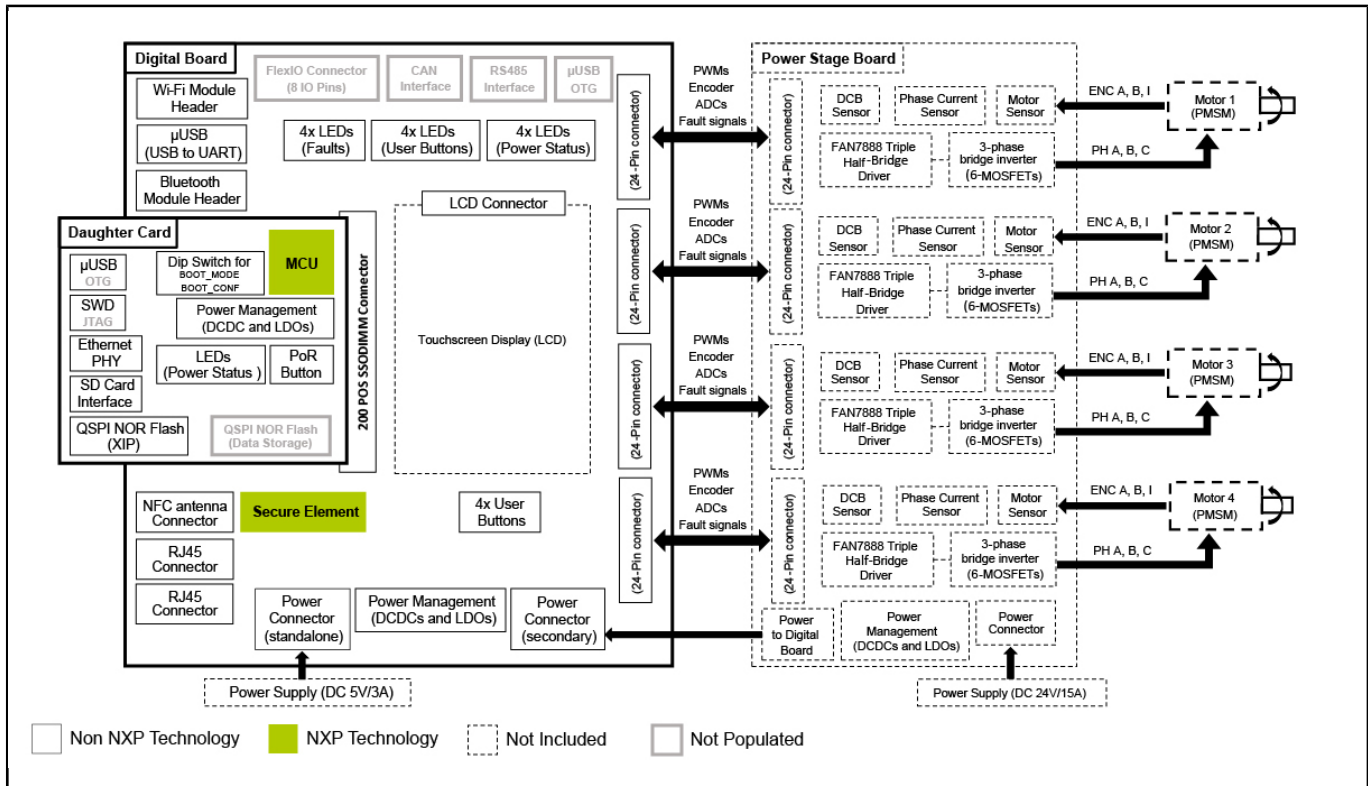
Digital Board

FlexIO Connector (8 IO Pins)

CAN Interface

RS485 Interface

µUSB OTG

Wi-Fi Module Header

µUSB (USB to UART)

Bluetooth Module Header

4x LEDs (Faults)

4x LEDs (User Buttons)

4x LEDs (Power Status)

Daughter Card

µUSB OTG

Dip Switch for BOOT_MODE BOOT_CONF

MCU

SWD JTAG

Power Management (DCDC and LDOs)

Ethernet PHY

LEDs (Power Status )

PoR Button

SD Card Interface

QSPI NOR Flash (XIP)

QSPI NOR Flash (Data Storage)

200 POS SSODIMM Connector

LCD Connector

Touchscreen Display (LCD)

NFC antenna Connector

Secure Element

4x User Buttons

RJ45 Connector

RJ45 Connector

Power Connector (standalone)

Power Management (DCDCs and LDOs)

Power Connector (secondary)

Power Supply (DC 5V/3A)

(24-Pin connector)

PWMs Encoder ADCs Fault signals

(24-Pin connector)

PWMs Encoder ADCs Fault signals

(24-Pin connector)

PWMs Encoder ADCs Fault signals

(24-Pin connector)

PWMs Encoder ADCs Fault signals

(24-Pin connector)

Power Stage Board

(24-Pin connector)

DCB Sensor

Phase Current Sensor

Motor Sensor

ENC A, B, I

Motor 1 (PMSM)

FAN7888 Triple Half-Bridge Driver

3-phase bridge inverter (6-MOSFETs)

PH A, B, C

(24-Pin connector)

DCB Sensor

Phase Current Sensor

Motor Sensor

ENC A, B, I

Motor 2 (PMSM)

FAN7888 Triple Half-Bridge Driver

3-phase bridge inverter (6-MOSFETs)

PH A, B, C

(24-Pin connector)

DCB Sensor

Phase Current Sensor

Motor Sensor

ENC A, B, I

Motor 3 (PMSM)

FAN7888 Triple Half-Bridge Driver

3-phase bridge inverter (6-MOSFETs)

PH A, B, C

(24-Pin connector)

DCB Sensor

Phase Current Sensor

Motor Sensor

ENC A, B, I

Motor 4 (PMSM)

FAN7888 Triple Half-Bridge Driver

3-phase bridge inverter (6-MOSFETs)

PH A, B, C

Power to Digital Board

Power Management (DCDCs and LDOs)

Power Connector

Power Supply (DC 24V/15A)

Non NXP Technology

NXP Technology

Not Included

Not Populated